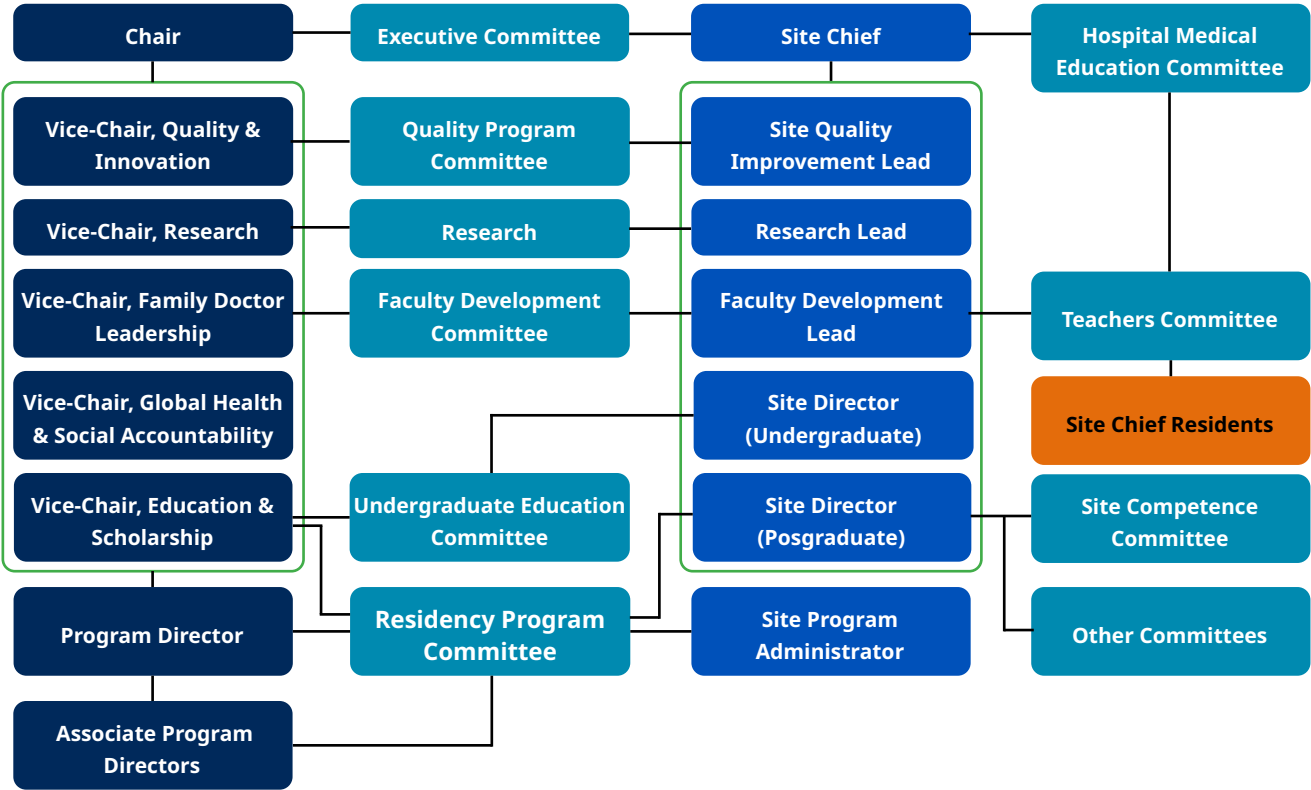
Chair

Executive Committee

Site Chief

Hospital Medical Education Committee

Vice-Chair, Quality & Innovation

Quality Program Committee

Site Quality Improvement Lead

Vice-Chair, Research

Research

Research Lead

Vice-Chair, Family Doctor Leadership

Faculty Development Committee

Faculty Development Lead

Teachers Committee

Vice-Chair, Global Health & Social Accountability

Site Director (Undergraduate)

Site Chief Residents

Vice-Chair, Education & Scholarship

Undergraduate Education Committee

Site Director (Posgraduate)

Site Competence Committee

Program Director

Residency Program Committee

Site Program Administrator

Other Committees

Associate Program Directors